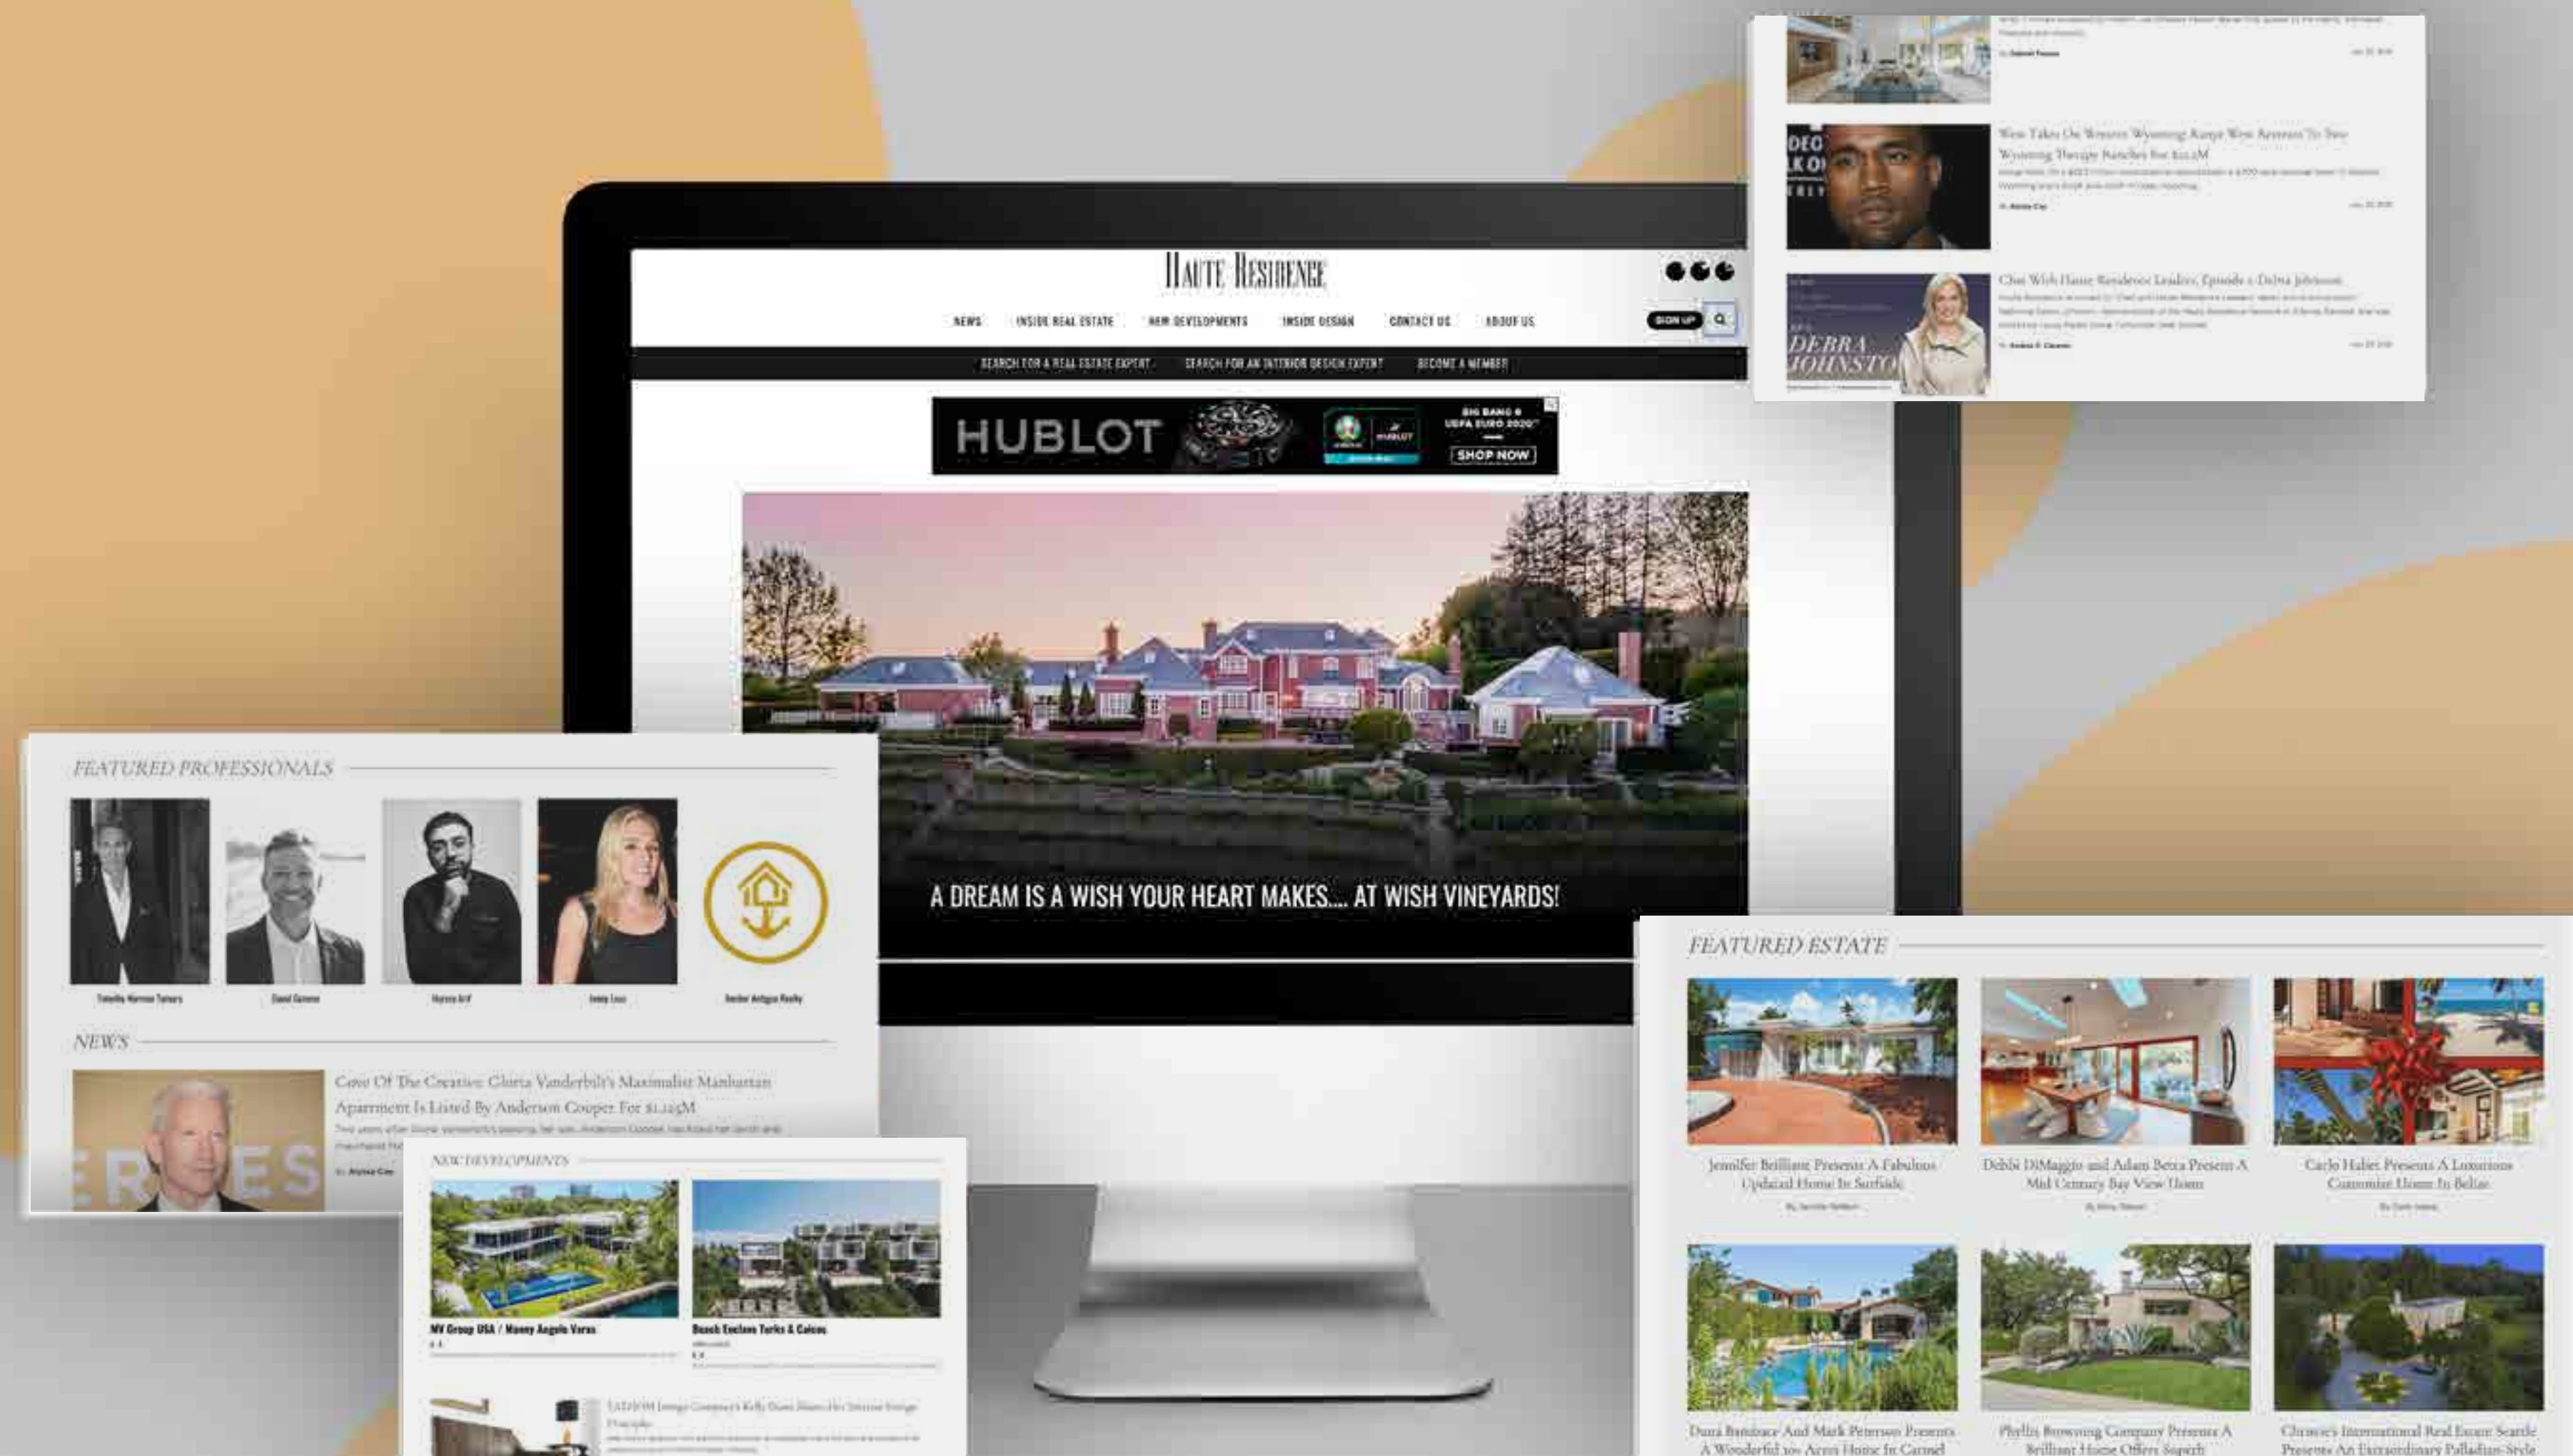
West Takes On Western Wyoming: Kanye West Retreats To Two Wyoming Therapy Ranches For $11.1M

Chat With Haute Residence Leaders, Episode 1: Debra Johnston

DEBRA JOHNSTON

HAUTE RESIDENCE

NEWS INSIDE REAL ESTATE NEW DEVELOPMENTS INSIDE DESIGN CONTACT US ABOUT US

SIGN UP

SEARCH FOR A REAL ESTATE EXPERT SEARCH FOR AN INTERIOR DESIGN EXPERT BECOME A MEMBER

HUBLOT

BIG BANG UEFA EURO 2020

SHOP NOW

A DREAM IS A WISH YOUR HEART MAKES.... AT WISH VINEYARDS!

FEATURED PROFESSIONALS

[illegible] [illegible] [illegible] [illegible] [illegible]

NEWS

Cove Of The Creative: Gloria Vanderbilt's Maximalist Manhattan Apartment Is Listed By Anderson Cooper For $1.125M

NEW DEVELOPMENTS

MV Group USA / Manny Angelo Varas

Beach Enclave Turks & Caicos

FEATURED ESTATE

Jennifer Brilliant Presents A Fabulous Updated Home In Surfside

Debbi DiMaggio and Adam Betta Present A Mid Century Bay View Home

Carlo Habet Presents A Luxurious Customize Home In Belize

Dana Bambace And Mark Peterson Present A Wonderful 10+ Acres Home In Carmel

Phyllis Browning Company Presents A Brilliant Home Offers Superb

Christie's International Real Estate Seattle Presents An Extraordinary Palladian-Style